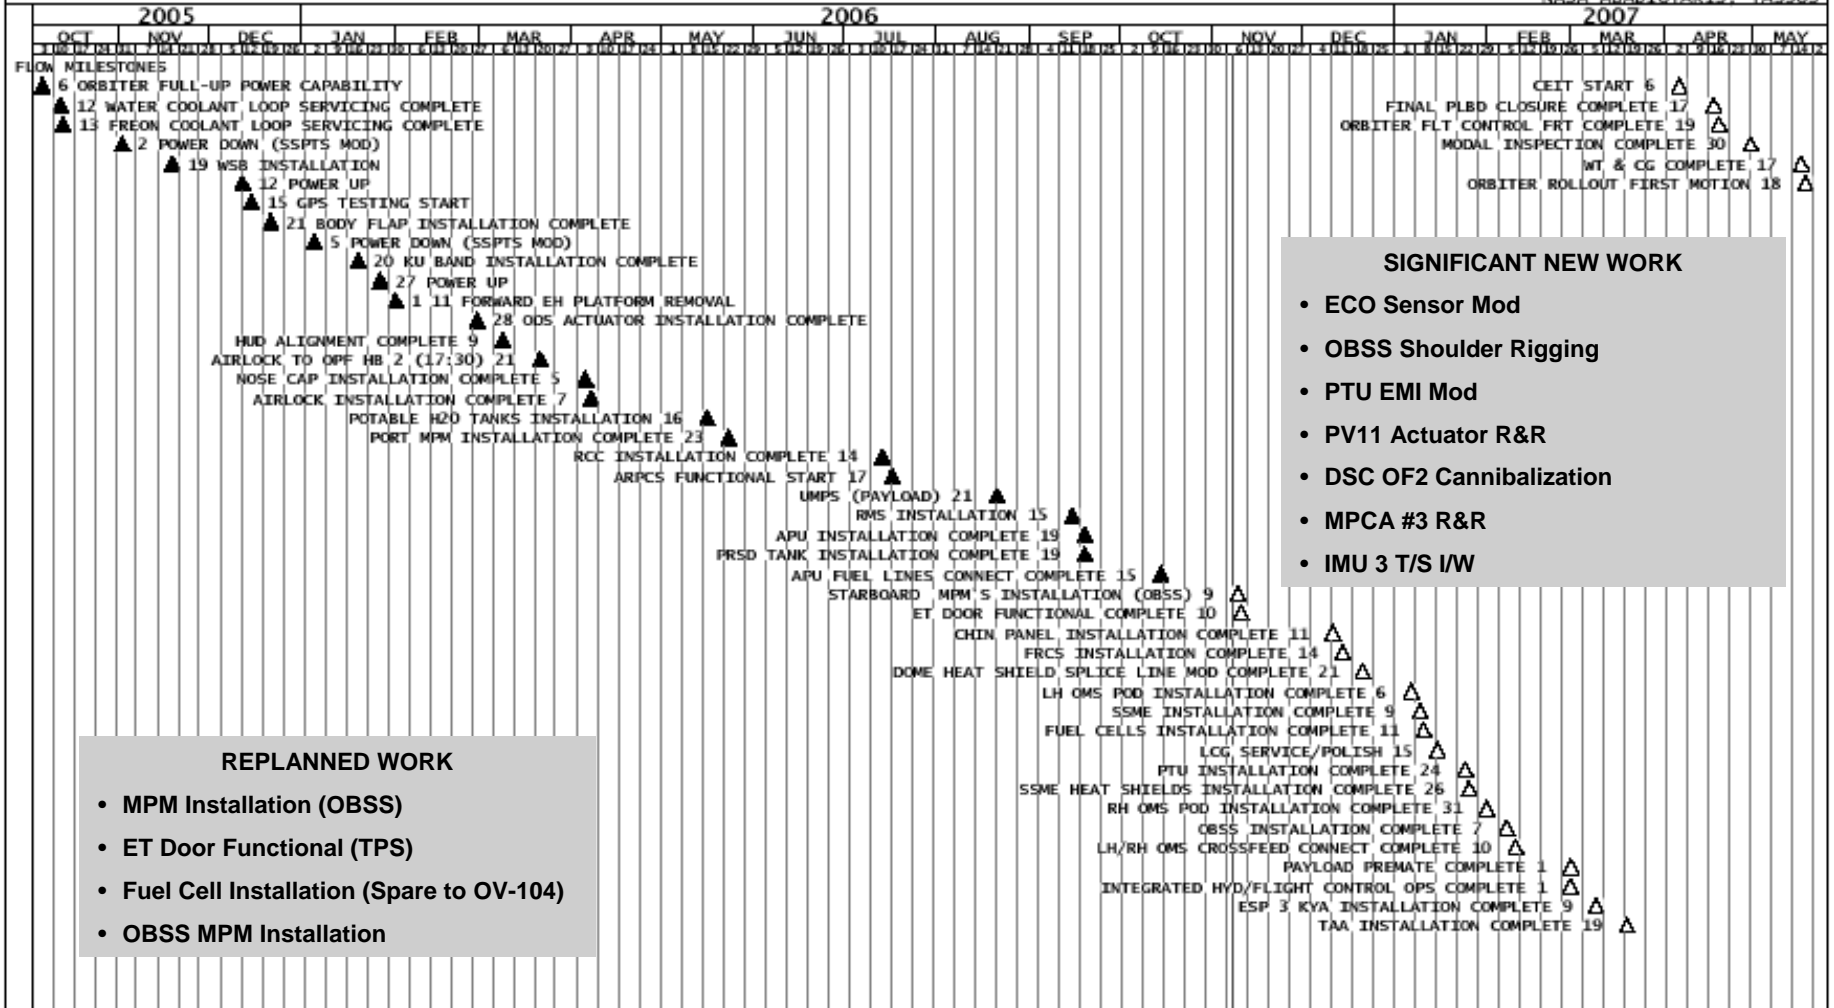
2005 2006 2007

OCT NOV DEC JAN FEB MAR APR MAY JUN JUL AUG SEP OCT NOV DEC JAN FEB MAR APR MAY

FLOW MILESTONES

6 ORBITER FULL-UP POWER CAPABILITY
12 WATER COOLANT LOOP SERVICING COMPLETE
13 FREON COOLANT LOOP SERVICING COMPLETE
2 POWER DOWN (SSPTS MOD)
19 WSB INSTALLATION
12 POWER UP
15 GPS TESTING START
21 BODY FLAP INSTALLATION COMPLETE
5 POWER DOWN (SSPTS MOD)
20 KU BAND INSTALLATION COMPLETE
27 POWER UP
1 11 FORWARD EH PLATFORM REMOVAL
28 ODS ACTUATOR INSTALLATION COMPLETE
HUD ALIGNMENT COMPLETE 9
AIRLOCK TO OPF HB 2 (17:30) 21
NOSE CAP INSTALLATION COMPLETE 5
AIRLOCK INSTALLATION COMPLETE 7
POTABLE H2O TANKS INSTALLATION 16
PORT MPM INSTALLATION COMPLETE 23
RCC INSTALLATION COMPLETE 14
ARPCS FUNCTIONAL START 17
UMPS (PAYLOAD) 21
RMS INSTALLATION 15
APU INSTALLATION COMPLETE 19
PRSD TANK INSTALLATION COMPLETE 19
APU FUEL LINES CONNECT COMPLETE 15
STARBOARD MPM'S INSTALLATION (OBSS) 9
ET DOOR FUNCTIONAL COMPLETE 10
CHIN PANEL INSTALLATION COMPLETE 11
FRCS INSTALLATION COMPLETE 14
DOME HEAT SHIELD SPLICE LINE MOD COMPLETE 21
LH OMS POD INSTALLATION COMPLETE 6
SSME INSTALLATION COMPLETE 9
FUEL CELLS INSTALLATION COMPLETE 11
LCG SERVICE/POLISH 15
PTU INSTALLATION COMPLETE 24
SSME HEAT SHIELDS INSTALLATION COMPLETE 26
RH OMS POD INSTALLATION COMPLETE 31
OBSS INSTALLATION COMPLETE 7
LH/RH OMS CROSSFEED CONNECT COMPLETE 10
PAYLOAD PREMATE COMPLETE 1
INTEGRATED HYD/FLIGHT CONTROL OPS COMPLETE 1
ESP 3 KYA INSTALLATION COMPLETE 9
TAA INSTALLATION COMPLETE 19

CEIT START 6
FINAL PLBD CLOSURE COMPLETE 17
ORBITER FLT CONTROL FRT COMPLETE 19
MODAL INSPECTION COMPLETE 30
WT & CG COMPLETE 17
ORBITER ROLLOUT FIRST MOTION 18

SIGNIFICANT NEW WORK
• ECO Sensor Mod
• OBSS Shoulder Rigging
• PTU EMI Mod
• PV11 Actuator R&R
• DSC OF2 Cannibalization
• MPCA #3 R&R
• IMU 3 T/S I/W

REPLANNED WORK
• MPM Installation (OBSS)
• ET Door Functional (TPS)
• Fuel Cell Installation (Spare to OV-104)
• OBSS MPM Installation